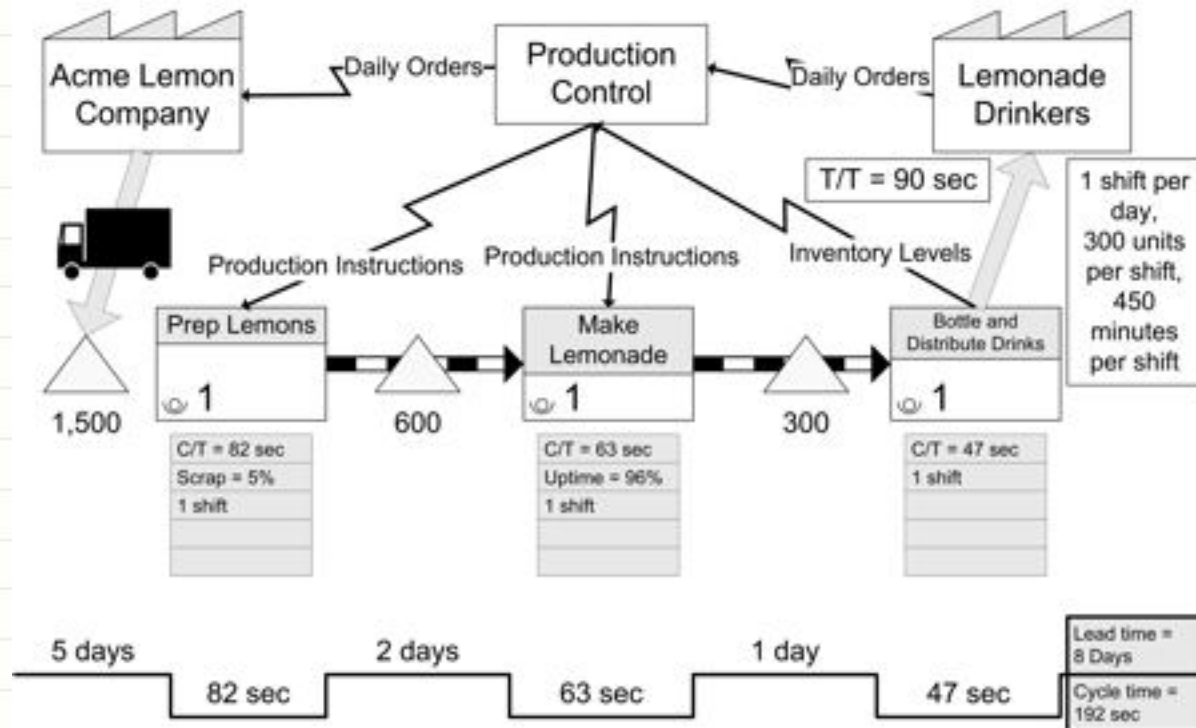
Acme Lemon Company

Daily Orders

Production Control

Daily Orders

Lemonade Drinkers

T/T = 90 sec

1 shift per day, 300 units per shift, 450 minutes per shift

Production Instructions

Production Instructions

Inventory Levels

Prep Lemons

1

1,500

600

Make Lemonade

1

300

Bottle and Distribute Drinks

1

C/T = 82 sec
Scrap = 5%
1 shift

C/T = 63 sec
Uptime = 96%
1 shift

C/T = 47 sec
1 shift

5 days

82 sec

2 days

63 sec

1 day

47 sec

Lead time = 8 Days

Cycle time = 192 sec